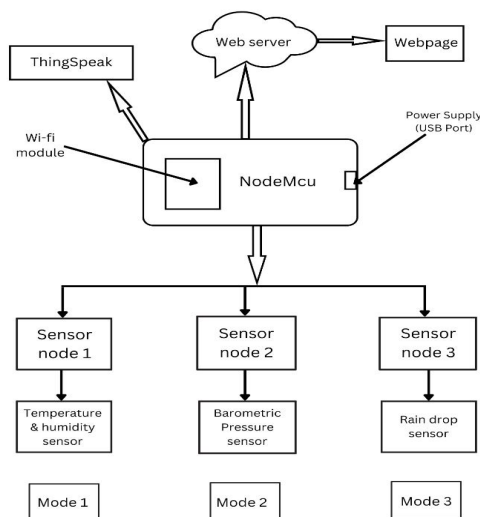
Web server

Webpage

ThingSpeak

Power Supply (USB Port)

Wi-fi module

NodeMcu

Sensor node 1

Sensor node 2

Sensor node 3

Temperature & humidity sensor

Barometric Pressure sensor

Rain drop sensor

Mode 1

Mode 2

Mode 3